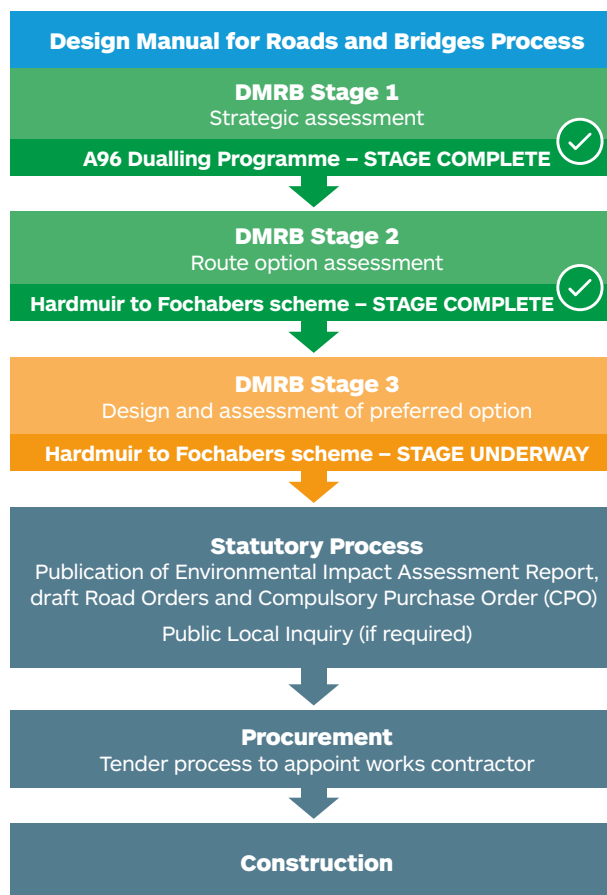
Design Manual for Roads and Bridges Process

DMRB Stage 1
Strategic assessment

A96 Dualling Programme – STAGE COMPLETE

DMRB Stage 2
Route option assessment

Hardmuir to Fochabers scheme – STAGE COMPLETE

DMRB Stage 3
Design and assessment of preferred option

Hardmuir to Fochabers scheme – STAGE UNDERWAY

Statutory Process
Publication of Environmental Impact Assessment Report, draft Road Orders and Compulsory Purchase Order (CPO)

Public Local Inquiry (if required)

Procurement
Tender process to appoint works contractor

Construction